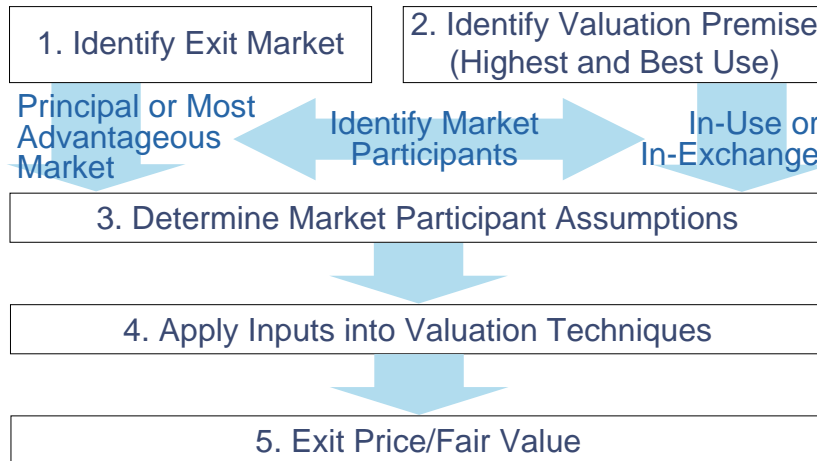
1. Identify Exit Market

2. Identify Valuation Premise (Highest and Best Use)

Principal or Most Advantageous Market

Identify Market Participants

In-Use or In-Exchange

3. Determine Market Participant Assumptions

4. Apply Inputs into Valuation Techniques

5. Exit Price/Fair Value